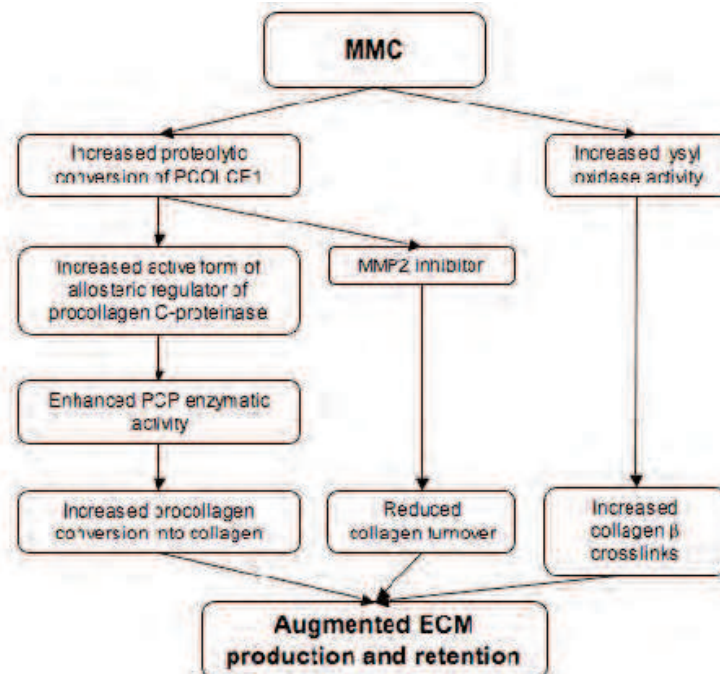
MMC

Increased proteolytic conversion of PCOLCE1

Increased lysyl oxidase activity

Increased active form of allosteric regulator of procollagen C-proteinase

MMP2 inhibitor

Enhanced PCP enzymatic activity

Increased procollagen conversion into collagen

Reduced collagen turnover

Increased collagen β crosslinks

Augmented ECM production and retention